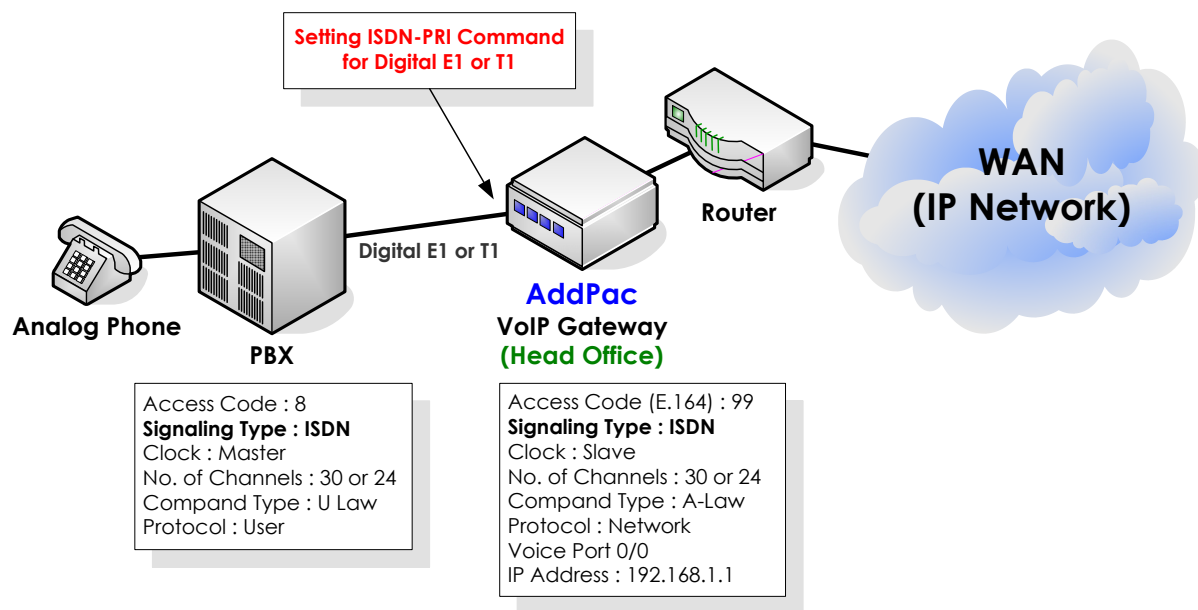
Setting ISDN-PRI Command for Digital E1 or T1

WAN
(IP Network)

Router

Digital E1 or T1

Analog Phone

PBX

AddPac
VoIP Gateway
(Head Office)

Access Code : 8
**Signaling Type : ISDN**
Clock : Master
No. of Channels : 30 or 24
Compand Type : U Law
Protocol : User

Access Code (E.164) : 99
**Signaling Type : ISDN**
Clock : Slave
No. of Channels : 30 or 24
Compand Type : A-Law
Protocol : Network
Voice Port 0/0
IP Address : 192.168.1.1